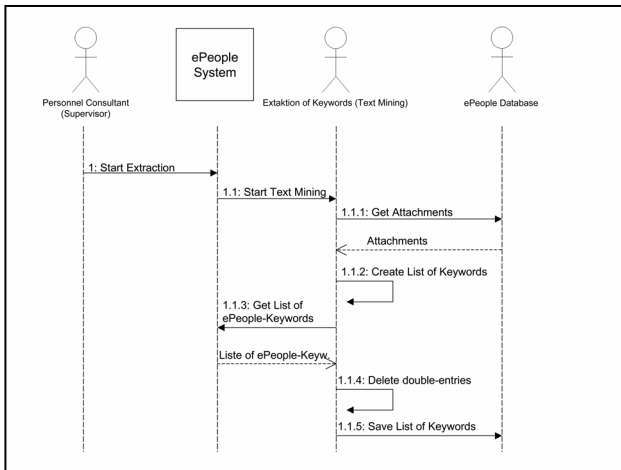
Personnel Consultant (Supervisor)

ePeople System

Extaktion of Keywords (Text Mining)

ePeople Database

1: Start Extraction

1.1: Start Text Mining

1.1.1: Get Attachments

Attachments

1.1.2: Create List of Keywords

1.1.3: Get List of ePeople-Keywords

Liste of ePeople-Keyw.

1.1.4: Delete double-entries

1.1.5: Save List of Keywords